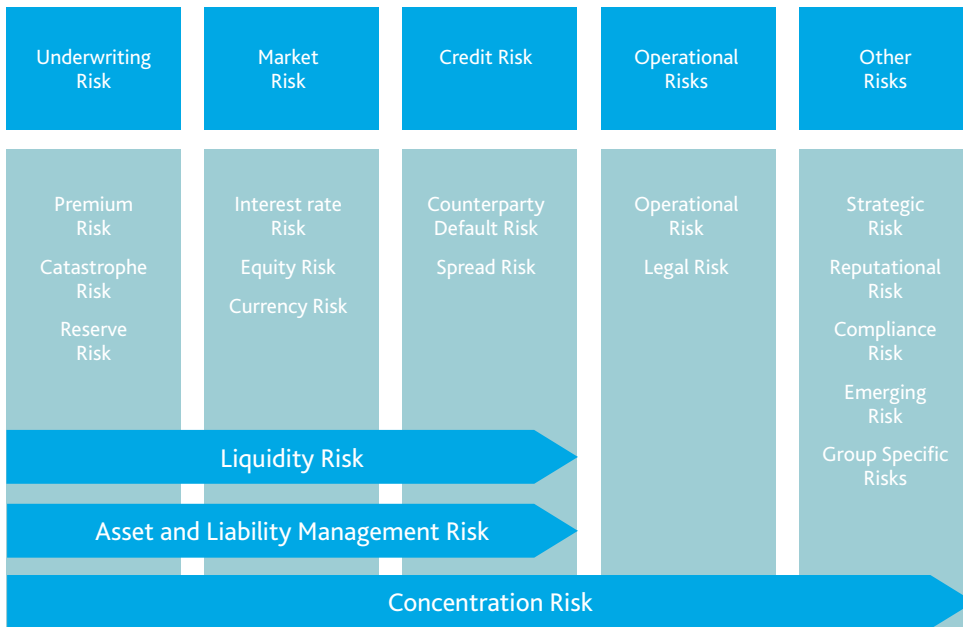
Underwriting Risk

Market Risk

Credit Risk

Operational Risks

Other Risks

Premium Risk

Catastrophe Risk

Reserve Risk

Interest rate Risk

Equity Risk

Currency Risk

Counterparty Default Risk

Spread Risk

Operational Risk

Legal Risk

Strategic Risk

Reputational Risk

Compliance Risk

Emerging Risk

Group Specific Risks

Liquidity Risk

Asset and Liability Management Risk

Concentration Risk